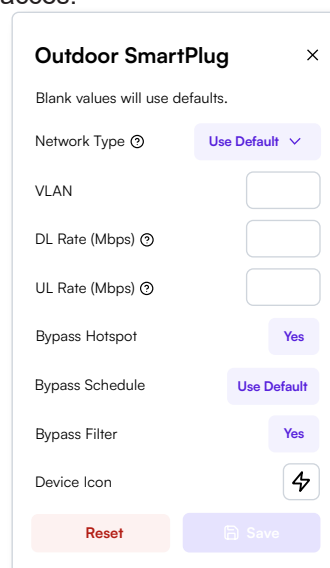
Outdoor SmartPlug ×

Blank values will use defaults.

Network Type ⓘ Use Default

VLAN

DL Rate (Mbps) ⓘ

UL Rate (Mbps) ⓘ

Bypass Hotspot Yes

Bypass Schedule Use Default

Bypass Filter Yes

Device Icon

Reset Save